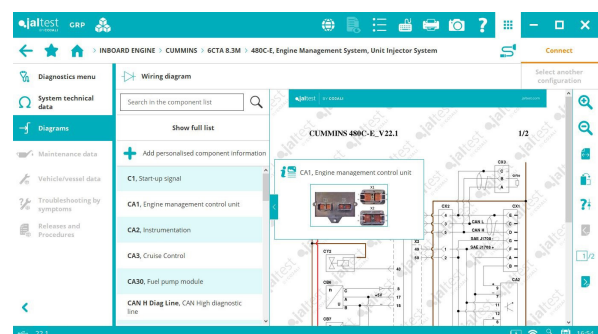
jaltest GRP

INBOARD ENGINE > CUMMINS > 6CTA 8.3M > 480C-E, Engine Management System, Unit Injector System

Connect

Select another configuration

Diagnostics menu

System technical data

Diagrams

Maintenance data

Vehicle/vessel data

Troubleshooting by symptoms

Releases and Procedures

Wiring diagram

Search in the component list

Show full list

Add personalised component information

C1, Start-up signal

CA1, Engine management control unit

CA2, Instrumentation

CA3, Cruise Control

CA30, Fuel pump module

CAN H Diag Line, CAN High diagnostic line

jaltest

CUMMINS 480C-E_V22.1

1/2

CA1, Engine management control unit

C93

CX1

CX2

CAN L

CAN H

SAE J1708 -

SAE J1708 +

CT2

C98

C97

CA2

1/2

16:54